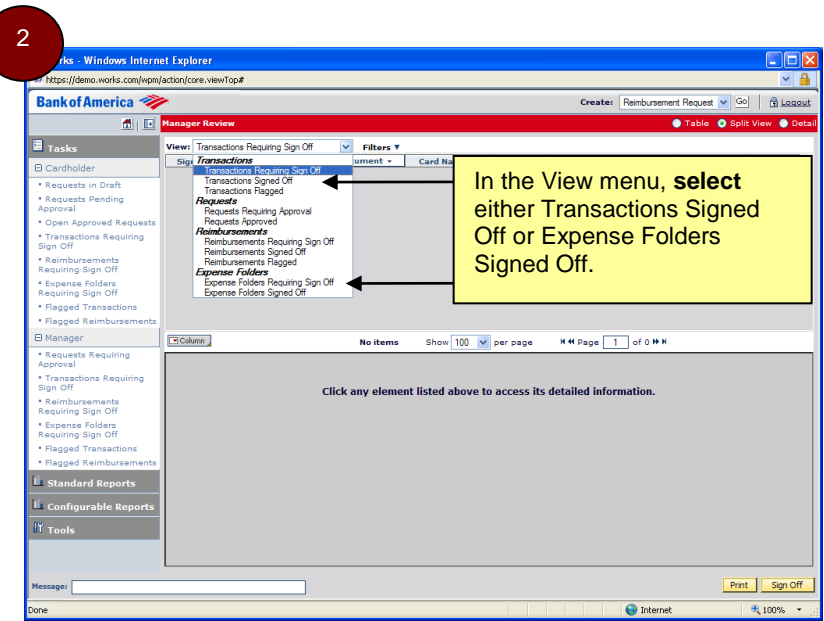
2

rks - Windows Internet Explorer

https://demo.works.com/wpm/action/core.viewTop#

Bank of America

Create: Reimbursement Request Go Logout

Tasks

Cardholder

• Requests in Draft
• Requests Pending Approval
• Open Approved Requests
• Transactions Requiring Sign Off
• Reimbursements Requiring Sign Off
• Expense Folders Requiring Sign Off
• Flagged Transactions
• Flagged Reimbursements

Manager

• Requests Requiring Approval
• Transactions Requiring Sign Off
• Reimbursements Requiring Sign Off
• Expense Folders Requiring Sign Off
• Flagged Transactions
• Flagged Reimbursements

Standard Reports

Configurable Reports

Tools

Manager Review

Table Split View Detail

View: Transactions Requiring Sign Off Filters

Sig ument Card Na

Transactions
Transactions Requiring Sign Off
Transactions Signed Off
Transactions Flagged
Requests
Requests Requiring Approval
Requests Approved
Reimbursements
Reimbursements Requiring Sign Off
Reimbursements Signed Off
Reimbursements Flagged
Expense Folders
Expense Folders Requiring Sign Off
Expense Folders Signed Off

In the View menu, **select** either Transactions Signed Off or Expense Folders Signed Off.

Column

No items Show 100 per page Page 1 of 0

Click any element listed above to access its detailed information.

Message:

Print Sign Off

Done

Internet

100%